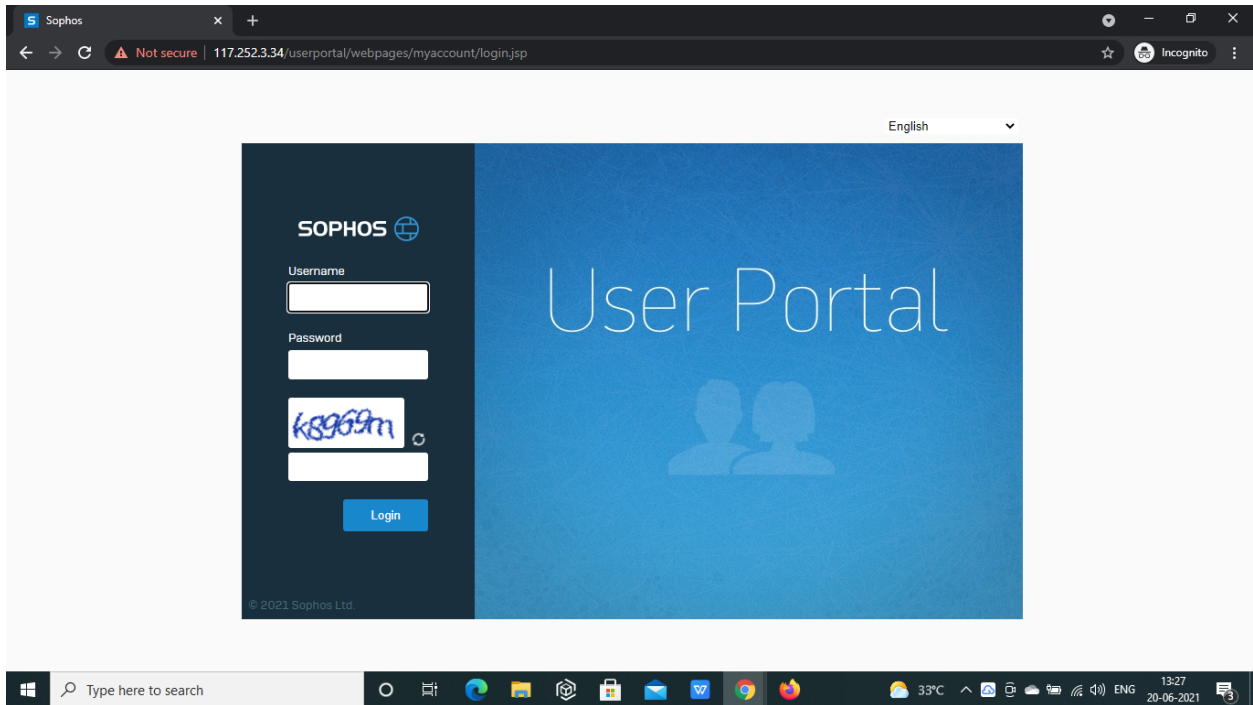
S Sophos ×

Not secure | 117.252.3.34/userportal/webpages/myaccount/login.jsp

Incognito

English

SOPHOS

Username

Password

k8969m

Login

© 2021 Sophos Ltd.

User Portal

Type here to search

33°C ENG 13:27 20-06-2021

3